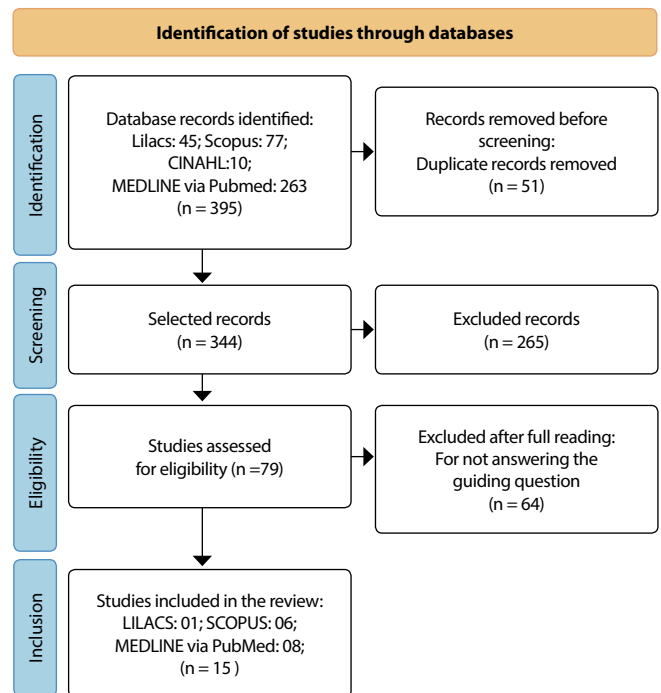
Identification of studies through databases

Identification

Database records identified: Lilacs: 45; Scopus: 77; CINAHL:10; MEDLINE via Pubmed: 263 (n = 395)

Records removed before screening: Duplicate records removed (n = 51)

Screening

Selected records (n = 344)

Excluded records (n = 265)

Eligibility

Studies assessed for eligibility (n =79)

Excluded after full reading: For not answering the guiding question (n = 64)

Inclusion

Studies included in the review: LILACS: 01; SCOPUS: 06; MEDLINE via PubMed: 08; (n = 15 )